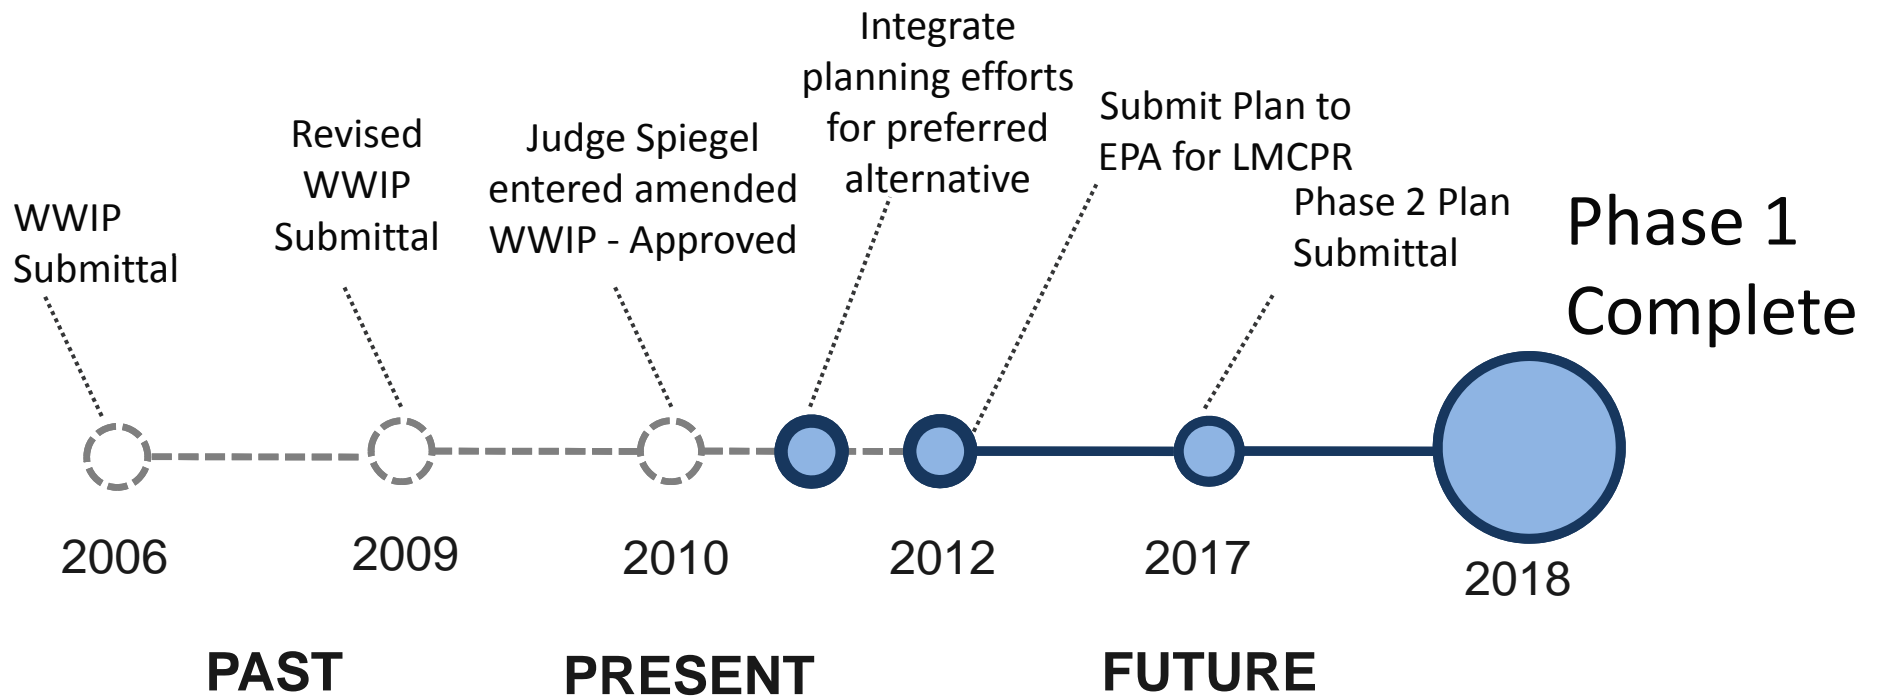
WWIP Submittal

Revised WWIP Submittal

Judge Spiegel entered amended WWIP - Approved

Integrate planning efforts for preferred alternative

Submit Plan to EPA for LMCPR

Phase 2 Plan Submittal

Phase 1 Complete

2006

2009

2010

2012

2017

2018

PAST

PRESENT

FUTURE